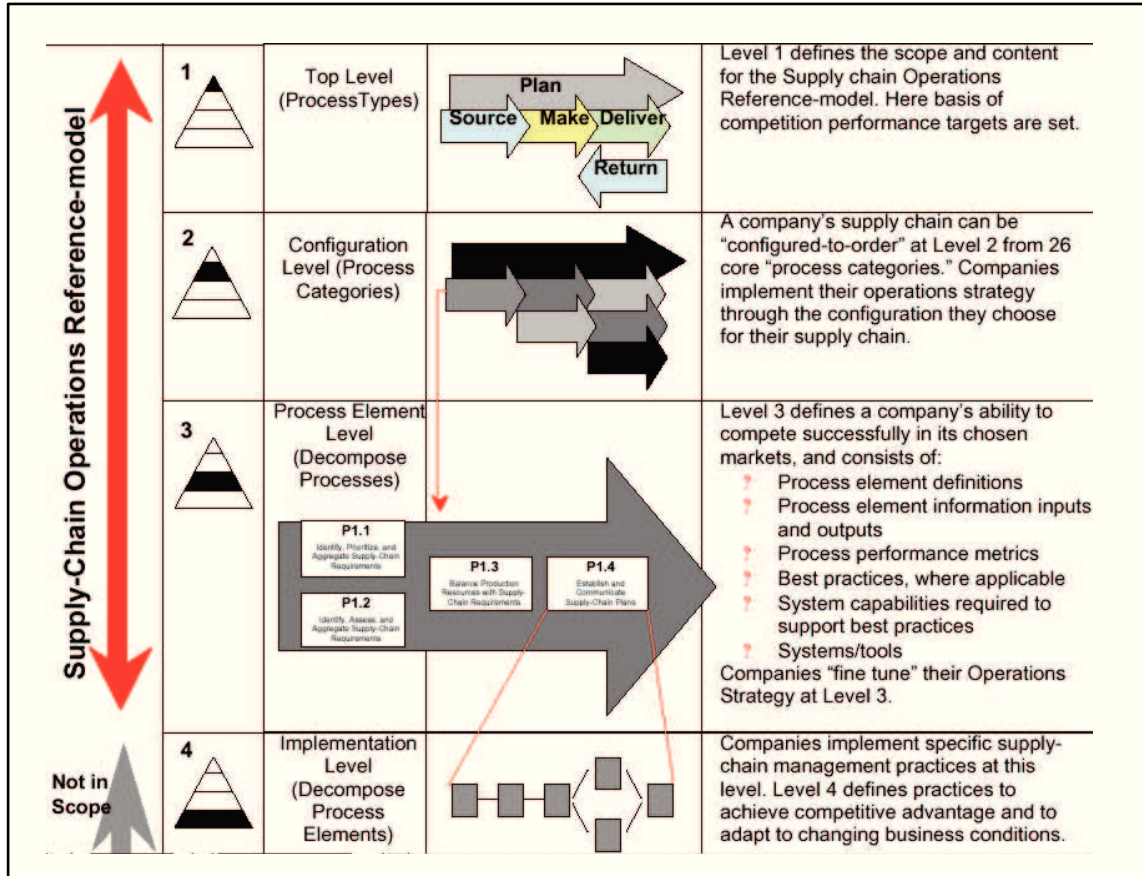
Supply-Chain Operations Reference-model

Not in Scope

| | | | |
|---|---|---|---|
| 1 | Top Level (ProcessTypes) | Plan Source Make Deliver Return | Level 1 defines the scope and content for the Supply chain Operations Reference-model. Here basis of competition performance targets are set. |
| 2 | Configuration Level (Process Categories) | | A company's supply chain can be "configured-to-order" at Level 2 from 26 core "process categories." Companies implement their operations strategy through the configuration they choose for their supply chain. |
| 3 | Process Element Level (Decompose Processes) | P1.1 Identify, Prioritize, and Aggregate Supply-Chain Requirements P1.2 Identify, Assess, and Aggregate Supply-Chain Requirements P1.3 Balance Production Resources with Supply-Chain Requirements P1.4 Establish and Communicate Supply-Chain Plans | Level 3 defines a company's ability to compete successfully in its chosen markets, and consists of: ? Process element definitions ? Process element information inputs and outputs ? Process performance metrics ? Best practices, where applicable ? System capabilities required to support best practices ? Systems/tools Companies "fine tune" their Operations Strategy at Level 3. |
| 4 | Implementation Level (Decompose Process Elements) | | Companies implement specific supply-chain management practices at this level. Level 4 defines practices to achieve competitive advantage and to adapt to changing business conditions. |